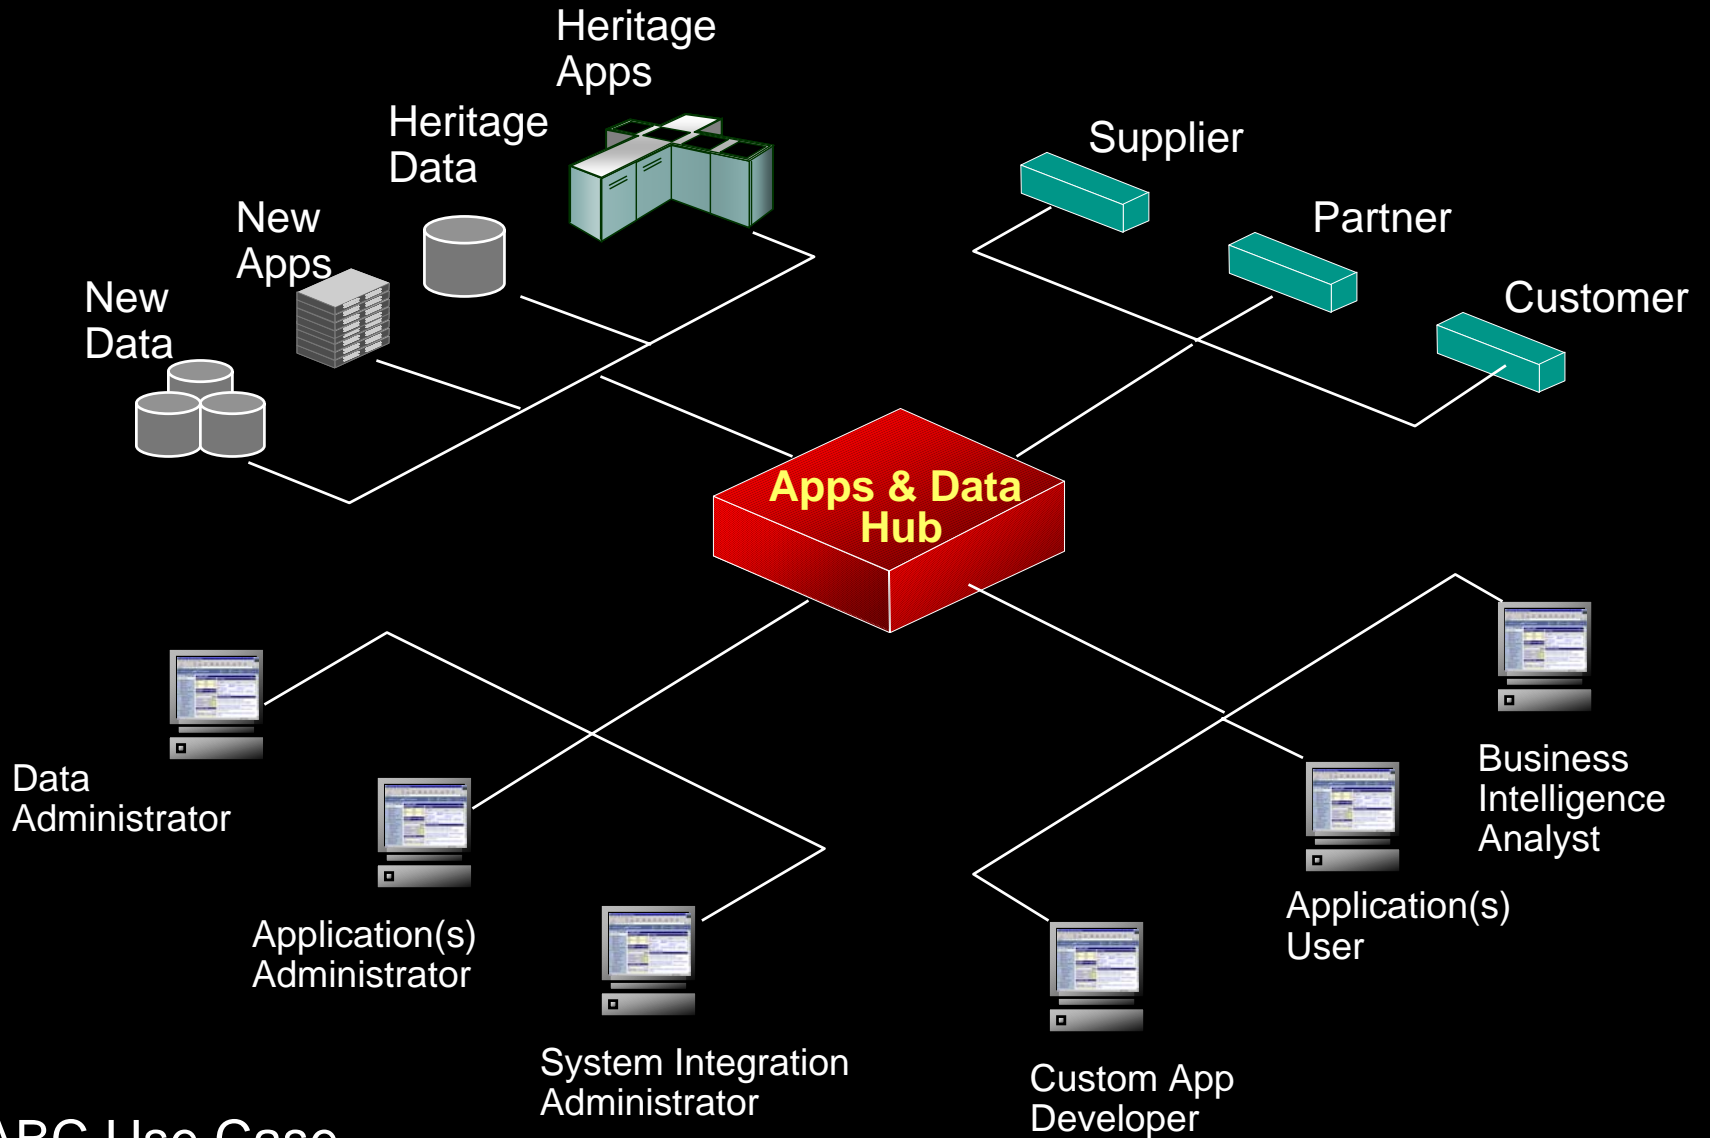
Heritage Apps

Heritage Data

New Apps

New Data

Supplier

Partner

Customer

Apps & Data Hub

Data Administrator

Application(s) Administrator

System Integration Administrator

Custom App Developer

Application(s) User

Business Intelligence Analyst

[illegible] Use Case